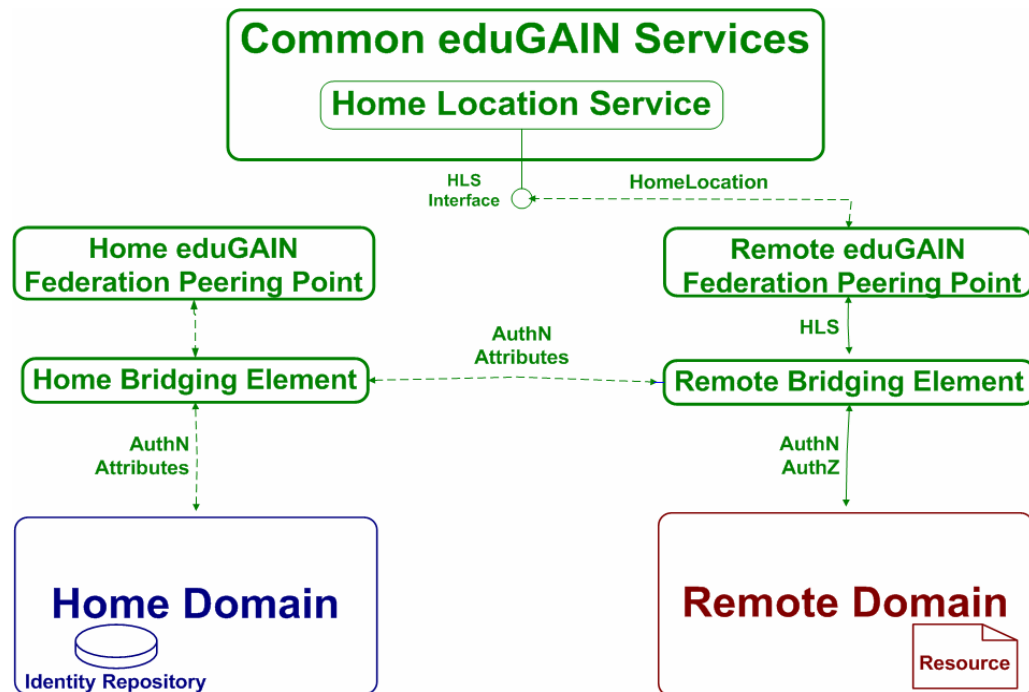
Common eduGAIN Services

Home Location Service

HLS Interface

HomeLocation

Home eduGAIN Federation Peering Point

Remote eduGAIN Federation Peering Point

HLS

AuthN Attributes

Home Bridging Element

Remote Bridging Element

AuthN Attributes

AuthN AuthZ

Home Domain

Identity Repository

Remote Domain

Resource